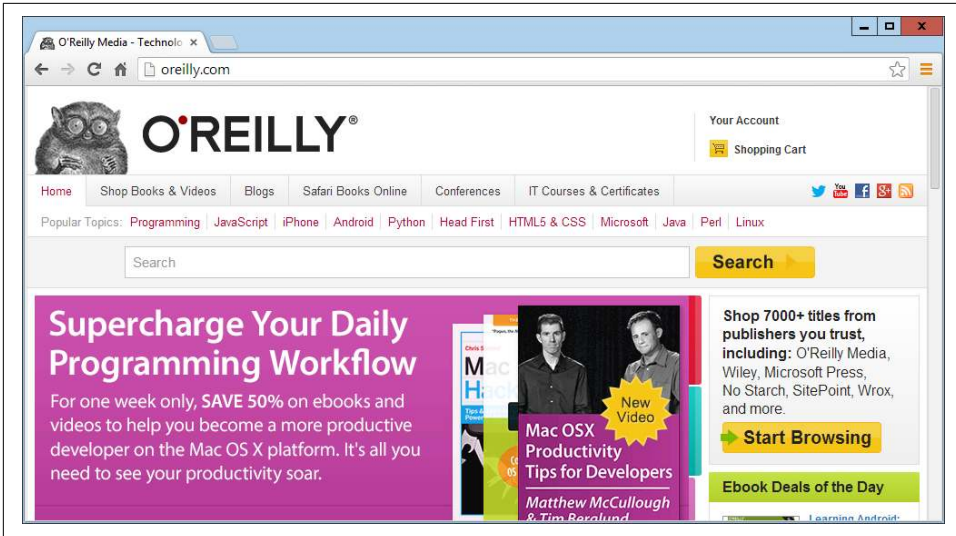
O'Reilly Media - Technolo ×

oreilly.com

O'REILLY®

Your Account

Shopping Cart

Home | Shop Books & Videos | Blogs | Safari Books Online | Conferences | IT Courses & Certificates

Popular Topics: Programming | JavaScript | iPhone | Android | Python | Head First | HTML5 & CSS | Microsoft | Java | Perl | Linux

Search

Search

Supercharge Your Daily Programming Workflow

For one week only, SAVE 50% on ebooks and videos to help you become a more productive developer on the Mac OS X platform. It's all you need to see your productivity soar.

Mac Hack

New Video

Mac OSX Productivity Tips for Developers

Matthew McCullough & Tim Berglund

Shop 7000+ titles from publishers you trust, including: O'Reilly Media, Wiley, Microsoft Press, No Starch, SitePoint, Wrox, and more.

Start Browsing

Ebook Deals of the Day

Learning Android: